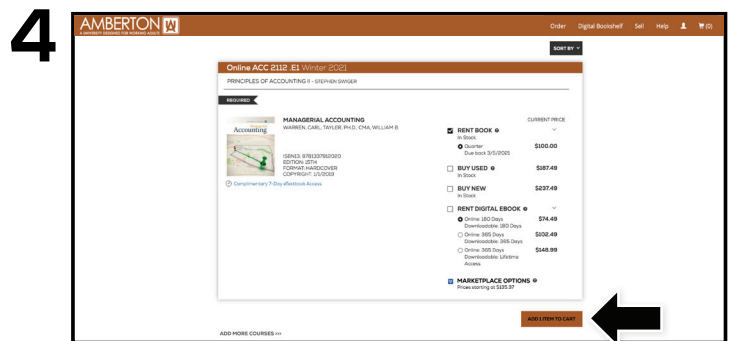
4

AMBERTON
A UNIVERSITY DESIGNED FOR WORKING ADULTS

Order Digital Bookshelf Sell Help (0)

SORT BY

Online ACC 2112 E1 Winter 2021

PRINCIPLES OF ACCOUNTING II - STEPHEN SWIGER

REQUIRED

Accounting

MANAGERIAL ACCOUNTING
WARREN, CARL, TAYLER, PH.D., CMA, WILLIAM B.

ISBN13: 9781337912020
EDITION: 15TH
FORMAT: HARDCOVER
COPYRIGHT: 1/1/2019

Complimentary 7-Day eTextbook Access

CURRENT PRICE

RENT BOOK
In Stock
Quarter $100.00
Due back 3/5/2025

BUY USED $187.49
In Stock

BUY NEW $237.49
In Stock

RENT DIGITAL EBOOK
Online: 180 Days $74.49
Downloadable: 180 Days
Online: 365 Days $102.49
Downloadable: 365 Days
Online: 365 Days $148.99
Downloadable: Lifetime Access

MARKETPLACE OPTIONS
Prices starting at $135.37

ADD 1 ITEM TO CART

ADD MORE COURSES >>>